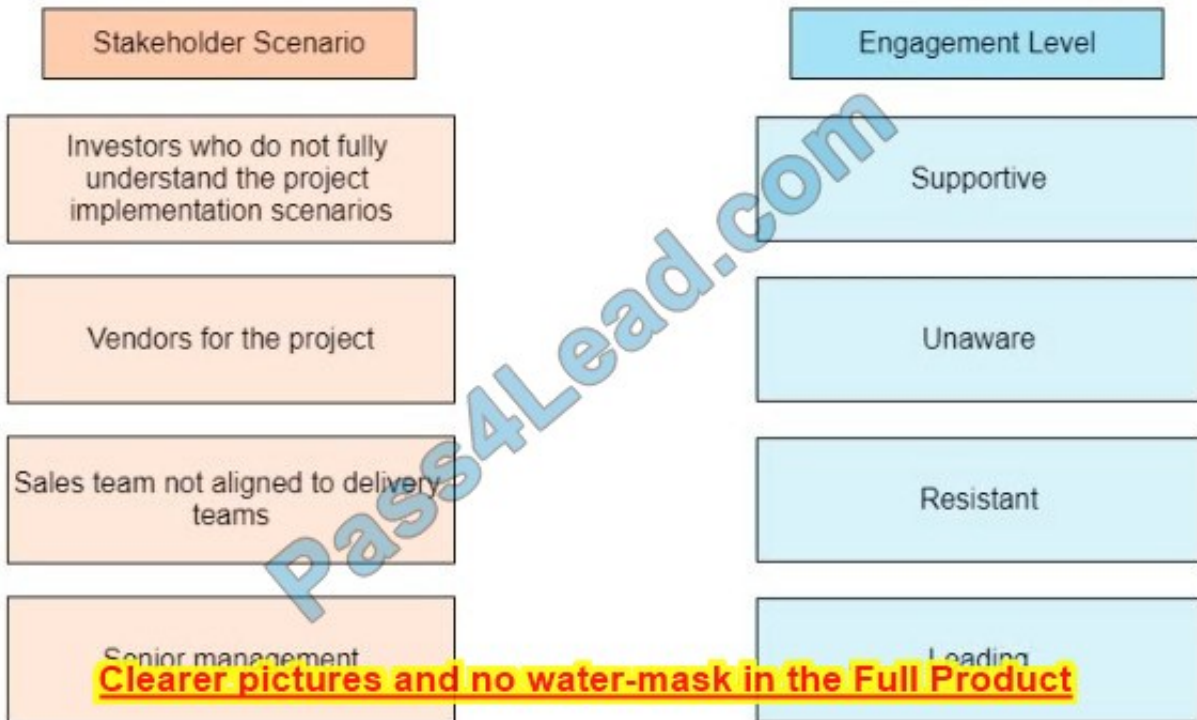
Stakeholder Scenario

Engagement Level

Investors who do not fully understand the project implementation scenarios

Supportive

Vendors for the project

Unaware

Sales team not aligned to delivery teams

Resistant

Senior management

Leading

Pass4Lead.com

Clearer pictures and no water-mask in the Full Product